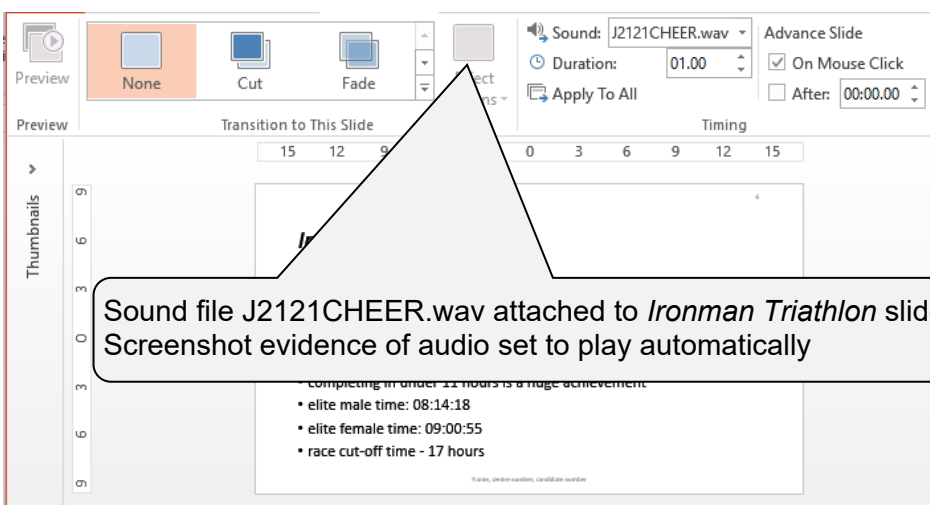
Preview

None

Cut

Fade

Effect Options

Sound: J2121CHEER.wav

Duration: 01.00

Apply To All

Advance Slide

On Mouse Click

After: 00:00.00

Preview

Transition to This Slide

Timing

Thumbnails

15 12 9 0 3 6 9 12 15

9 6 3 0 3 6 9

Ir

Sound file J2121CHEER.wav attached to *Ironman Triathlon* slid
Screenshot evidence of audio set to play automatically

• completing in under 11 hours is a huge achievement
• elite male time: 08:14:18
• elite female time: 09:00:55
• race cut-off time - 17 hours

Name, centre number, candidate number